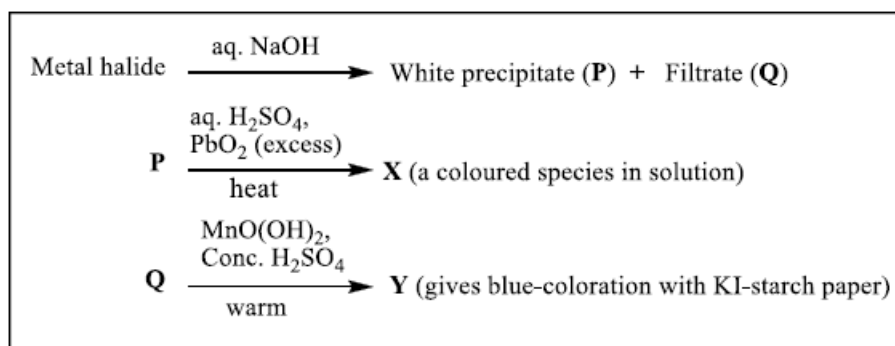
Metal halide $\xrightarrow{\text{aq. NaOH}}$ White precipitate (**P**) + Filtrate (**Q**)

**P** $\xrightarrow[\text{heat}]{\text{aq. } H_2SO_4,\ PbO_2 \text{ (excess)}}$ **X** (a coloured species in solution)

**Q** $\xrightarrow[\text{warm}]{MnO(OH)_2,\ \text{Conc. } H_2SO_4}$ **Y** (gives blue-coloration with KI-starch paper)